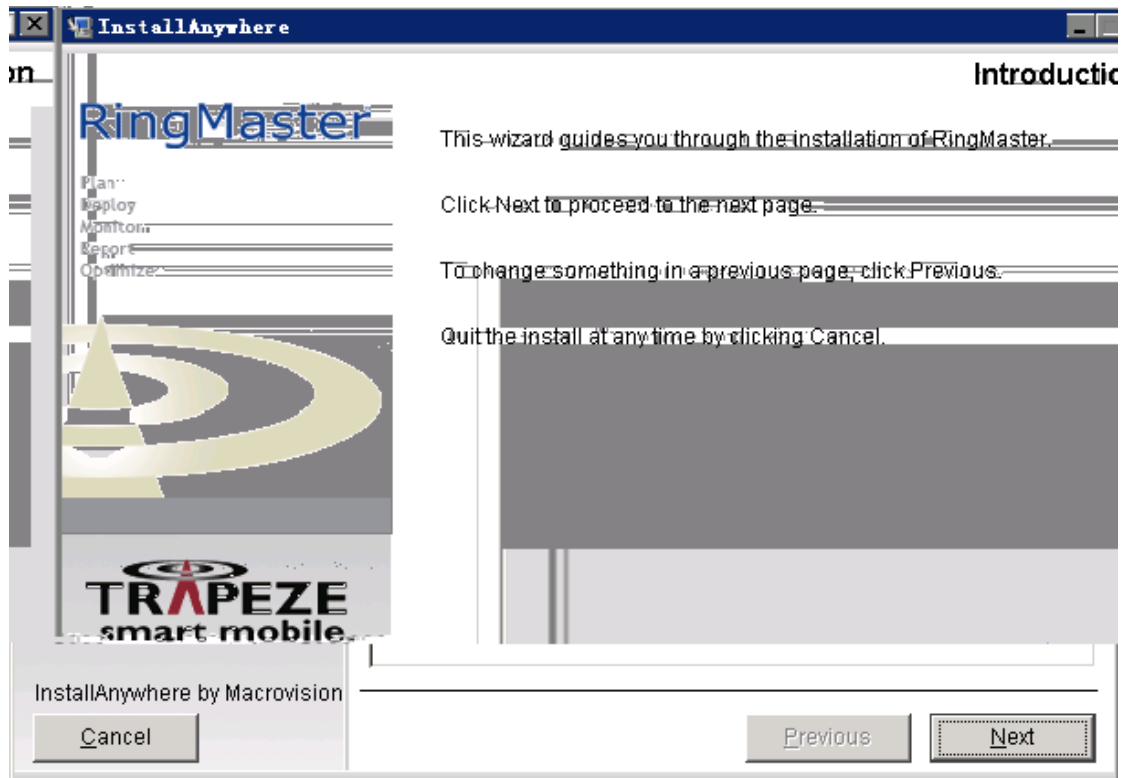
InstallAnywhere

on

Introductic

RingMaster

Plan
Deploy
Monitor
Report
Optimize

TRAPEZE
smart mobile.

This wizard guides you through the installation of RingMaster.

Click Next to proceed to the next page.

To change something in a previous page, click Previous.

Quit the install at any time by clicking Cancel.

InstallAnywhere by Macrovision

Cancel

Previous

Next